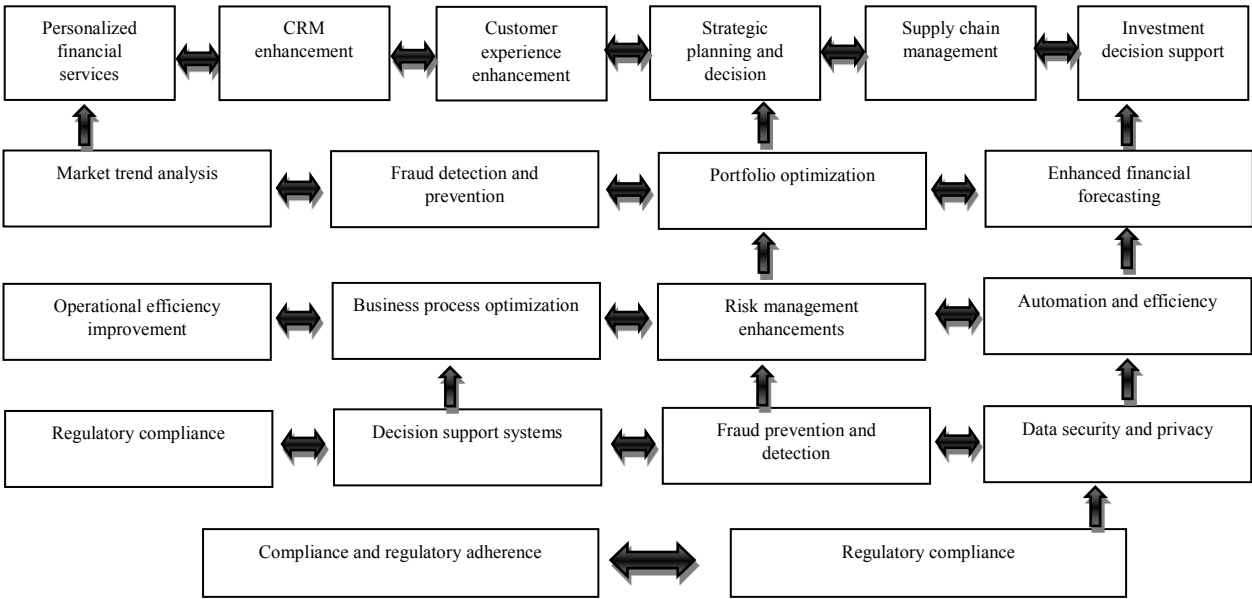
Personalized financial services

CRM enhancement

Customer experience enhancement

Strategic planning and decision

Supply chain management

Investment decision support

Market trend analysis

Fraud detection and prevention

Portfolio optimization

Enhanced financial forecasting

Operational efficiency improvement

Business process optimization

Risk management enhancements

Automation and efficiency

Regulatory compliance

Decision support systems

Fraud prevention and detection

Data security and privacy

Compliance and regulatory adherence

Regulatory compliance